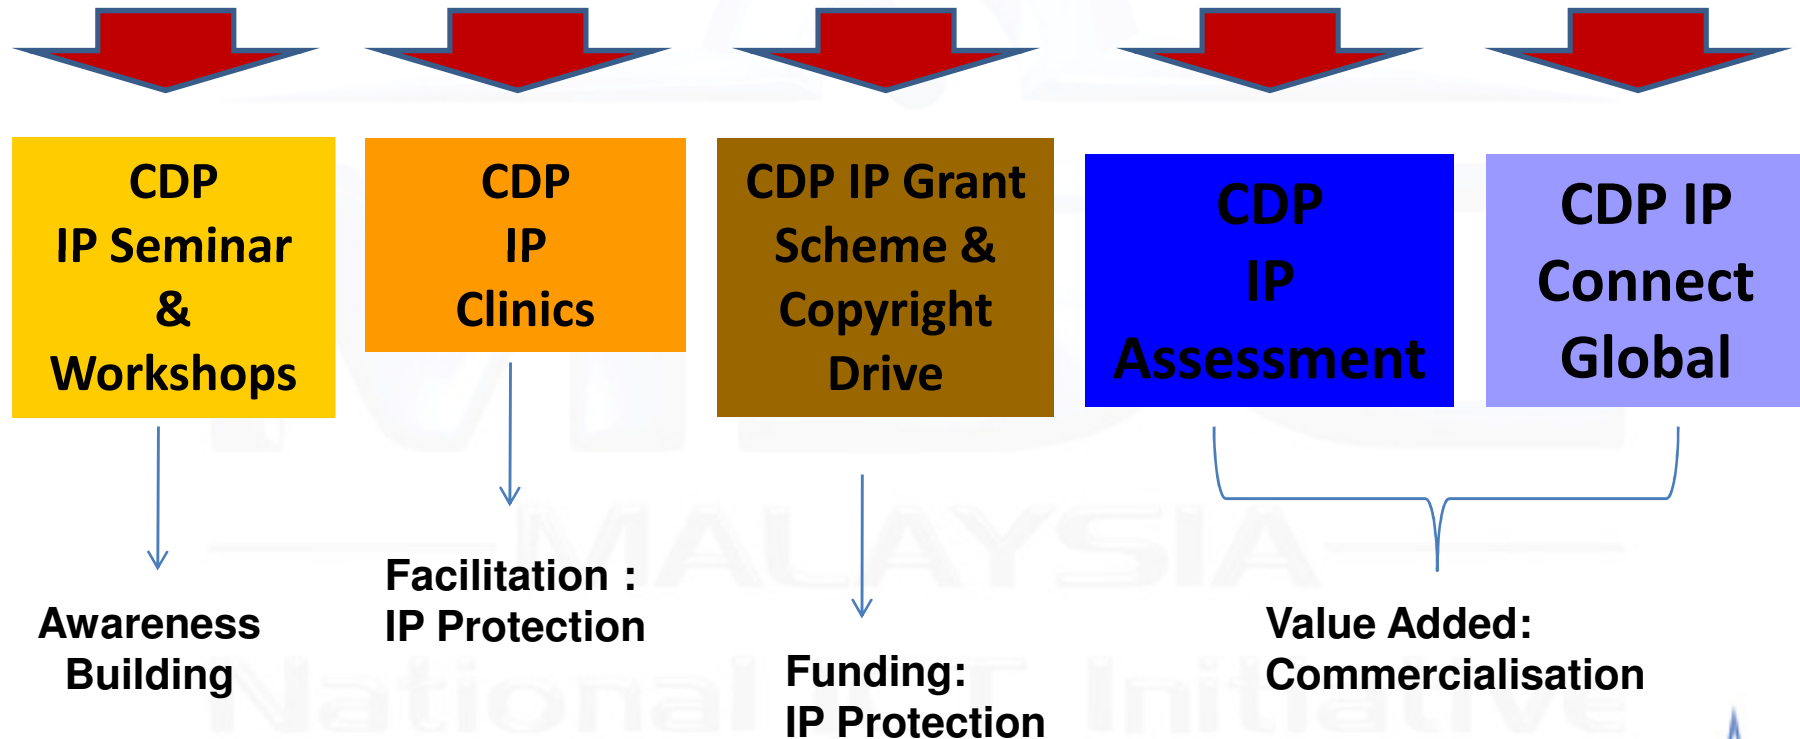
CDP
IP Seminar
&
Workshops

CDP
IP
Clinics

CDP IP Grant
Scheme &
Copyright
Drive

CDP
IP
Assessment

CDP IP
Connect
Global

Awareness
Building

Facilitation :
IP Protection

Funding:
IP Protection

Value Added:
Commercialisation

MALAYSIA
National IP Initiative